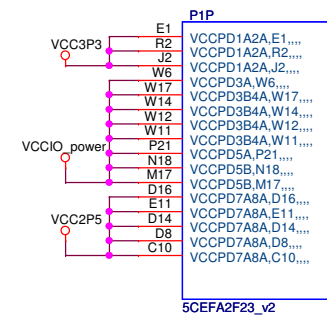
P1P

VCC3P3
E1 VCCPD1A2A,E1,,,,
R2 VCCPD1A2A,R2,,,,
J2 VCCPD1A2A,J2,,,,

VCCIO_power
W6 VCCPD3A,W6,,,,
W17 VCCPD3B4A,W17,,,,
W14 VCCPD3B4A,W14,,,,
W12 VCCPD3B4A,W12,,,,
W11 VCCPD3B4A,W11,,,,
P21 VCCPD5A,P21,,,,
N18 VCCPD5B,N18,,,,
M17 VCCPD5B,M17,,,,

VCC2P5
D16 VCCPD7A8A,D16,,,,
E11 VCCPD7A8A,E11,,,,
D14 VCCPD7A8A,D14,,,,
D8 VCCPD7A8A,D8,,,,
C10 VCCPD7A8A,C10,,,,

5CEFA2F23_v2